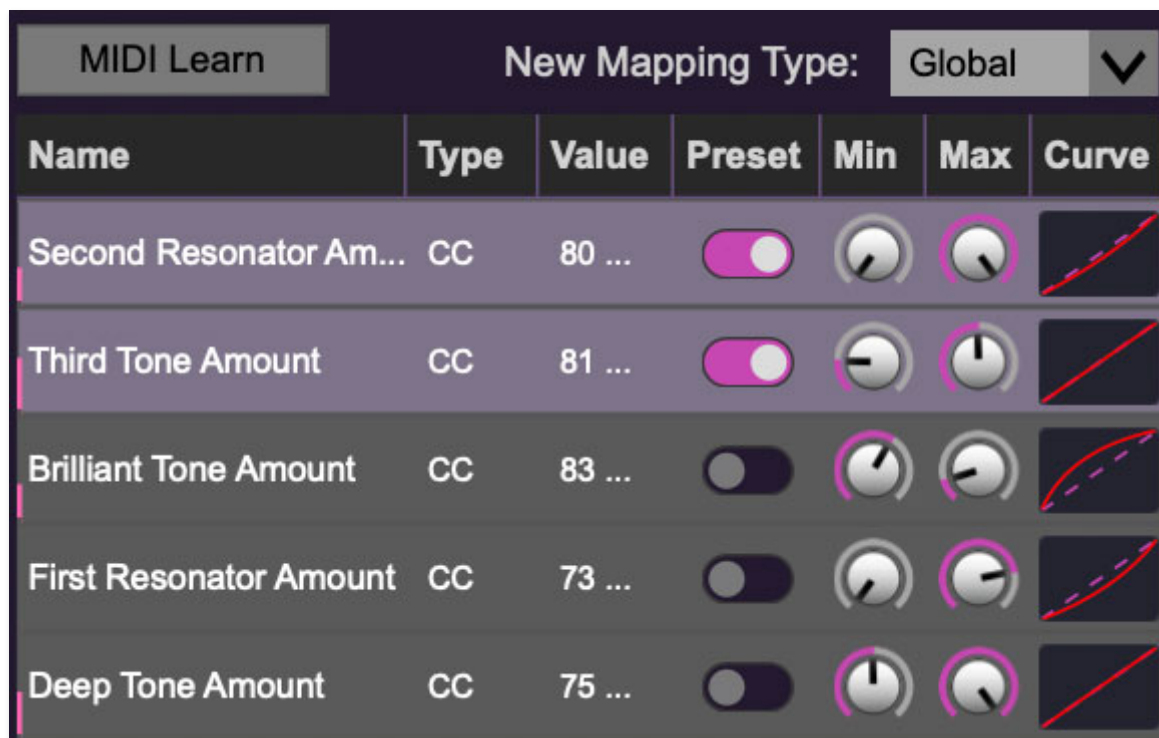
MIDI Learn

New Mapping Type: Global

| Name | Type | Value | Preset | Min | Max | Curve |
|---|---|---|---|---|---|---|
| Second Resonator Am... | CC | 80 ... | | | | |
| Third Tone Amount | CC | 81 ... | | | | |
| Brilliant Tone Amount | CC | 83 ... | | | | |
| First Resonator Amount | CC | 73 ... | | | | |
| Deep Tone Amount | CC | 75 ... | | | | |